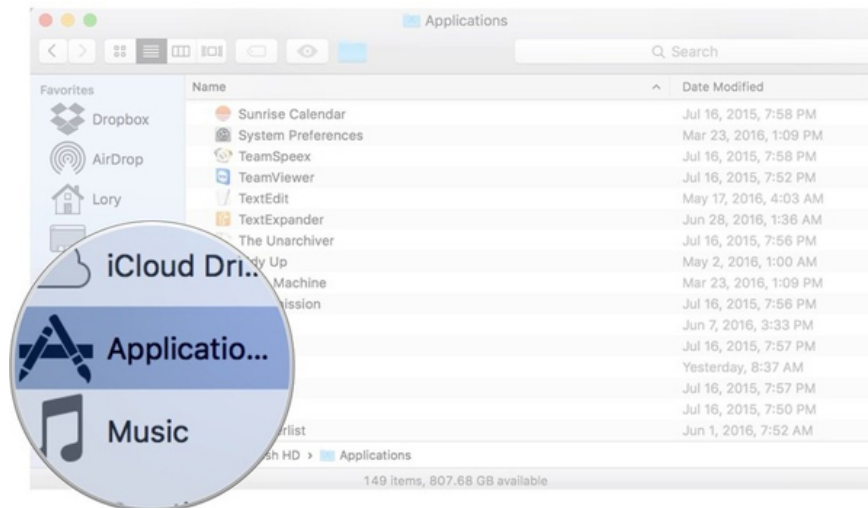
Applications

Search

Favorites

Dropbox

AirDrop

Lory

iCloud Dri...

Applicatio...

Music

| Name | Date Modified |
|---|---|
| Sunrise Calendar | Jul 16, 2015, 7:58 PM |
| System Preferences | Mar 23, 2016, 1:09 PM |
| TeamSpeex | Jul 16, 2015, 7:58 PM |
| TeamViewer | Jul 16, 2015, 7:52 PM |
| TextEdit | May 17, 2016, 4:03 AM |
| TextExpander | Jun 28, 2016, 1:36 AM |
| The Unarchiver | Jul 16, 2015, 7:56 PM |
| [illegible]dy Up | May 2, 2016, 1:00 AM |
| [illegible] Machine | Mar 23, 2016, 1:09 PM |
| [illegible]ission | Jul 16, 2015, 7:56 PM |
| | Jun 7, 2016, 3:33 PM |
| | Jul 16, 2015, 7:57 PM |
| | Yesterday, 8:37 AM |
| | Jul 16, 2015, 7:57 PM |
| | Jul 16, 2015, 7:50 PM |
| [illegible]rlist | Jun 1, 2016, 7:52 AM |

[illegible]sh HD > Applications

149 items, 807.68 GB available